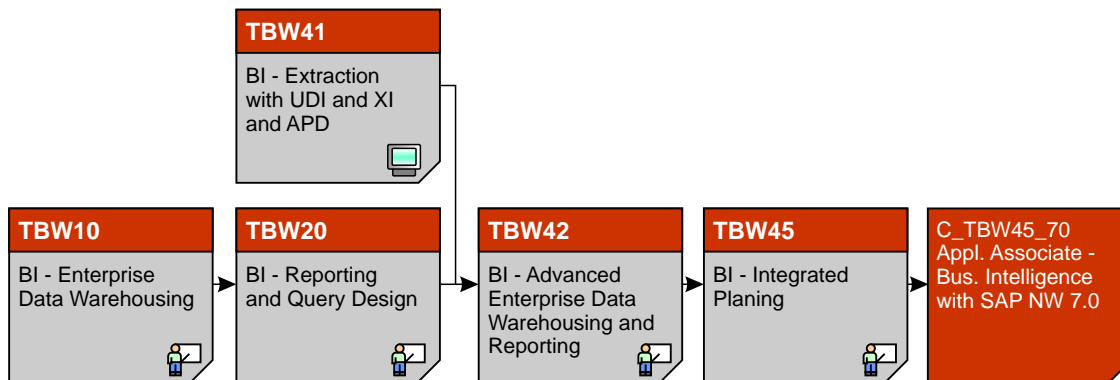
TBW41
BI - Extraction with UDI and XI and APD

TBW10
BI - Enterprise Data Warehousing

TBW20
BI - Reporting and Query Design

TBW42
BI - Advanced Enterprise Data Warehousing and Reporting

TBW45
BI - Integrated Planing

C_TBW45_70
Appl. Associate - Bus. Intelligence with SAP NW 7.0